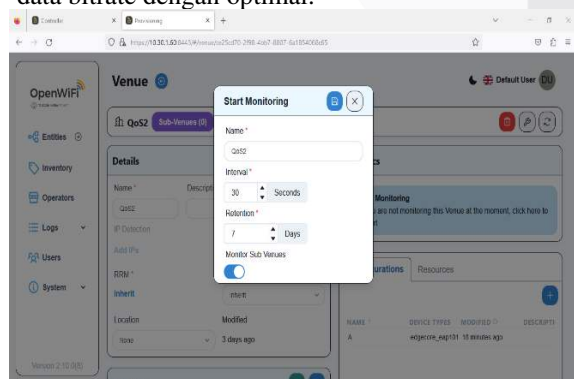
data bitrate dengan optimal.

Controller | Provisioning | +

https://10.30.1.50:8443/#/venue/aa25cd70-2f98-4ab7-8807-8a1854068d85

OpenWiFi

Venue

Default User DU

QoS2 Sub-Venues (0)

Entities

Inventory

Operators

Logs

Users

System

Version 2.10.0(8)

Details

Name *

Descript

QoS2

IP Detection

Add IPs

RRM *

Inherit

Location

None

Inherit

Modified

3 days ago

Start Monitoring

Name *

QoS2

Interval *

30 Seconds

Retention *

7 Days

Monitor Sub Venues

Monitoring

are not monitoring this Venue at the moment, click here to

urations Resources

NAME

DEVICE TYPES

MODIFIED

DESCRIPTI

A

edgecore_eap101

18 minutes ago